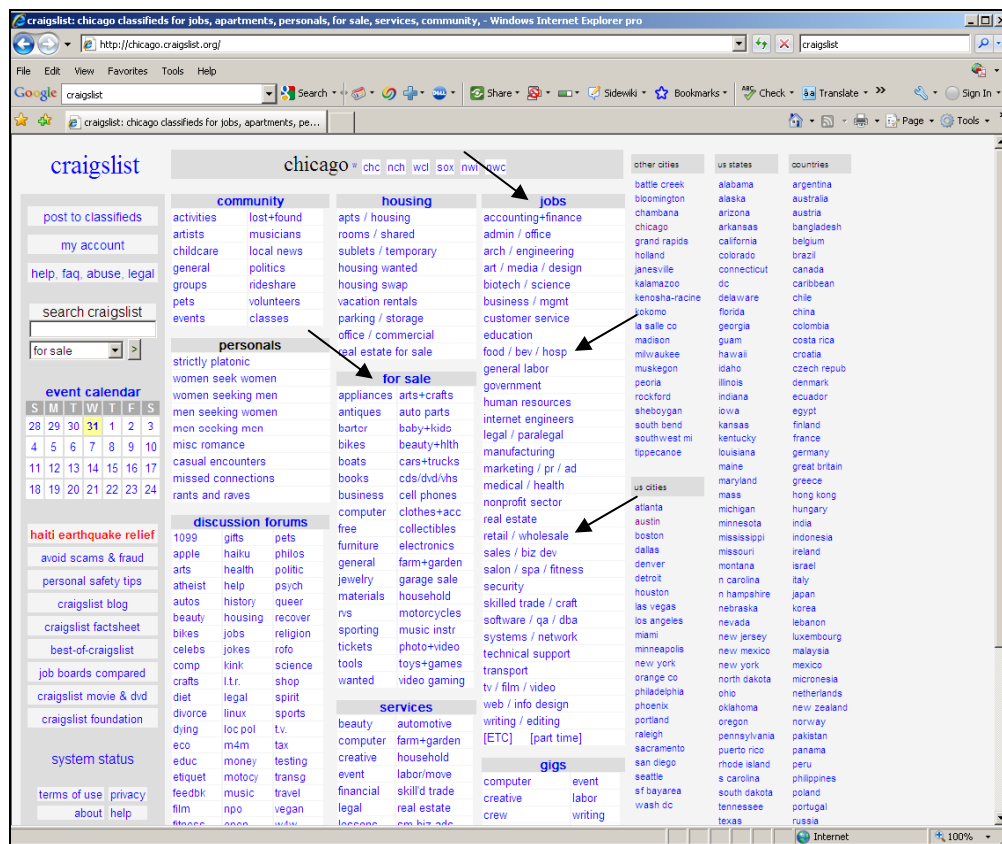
craigslist: chicago classifieds for jobs, apartments, personals, for sale, services, community, - Windows Internet Explorer pro

http://chicago.craigslist.org/

craigslist

File Edit View Favorites Tools Help

Google craigslist Search Share Sidewiki Bookmarks Check Translate Sign In

craigslist: chicago classifieds for jobs, apartments, pe...

Page Tools

craigslist

post to classifieds
my account
help, faq, abuse, legal

search craigslist
for sale >

event calendar

| S | M | T | W | T | F | S |
|---|---|---|---|---|---|---|
| 28 | 29 | 30 | 31 | 1 | 2 | 3 |
| 4 | 5 | 6 | 7 | 8 | 9 | 10 |
| 11 | 12 | 13 | 14 | 15 | 16 | 17 |
| 18 | 19 | 20 | 21 | 22 | 23 | 24 |

haiti earthquake relief
avoid scams & fraud
personal safety tips
craigslist blog
craigslist factsheet
best-of-craigslist
job boards compared
craigslist movie & dvd
craigslist foundation

system status

terms of use privacy
about help

chicago w chc nch wcl sox nwi nwc

community
activities lost+found
artists musicians
childcare local news
general politics
groups rideshare
pets volunteers
events classes

personals
strictly platonic
women seek women
women seeking men
men seeking women
men seeking men
misc romance
casual encounters
missed connections
rants and raves

discussion forums
1099 gifts pets
apple haiku philos
arts health politic
atheist help psych
autos history queer
beauty housing recover
bikes jobs religion
celebs jokes rofo
comp kink science
crafts l.t.r. shop
diet legal spirit
divorce linux sports
dying loc pol t.v.
eco m4m tax
educ money testing
etiquet motocy transg
feedbk music travel
film npo vegan
fitness open w4w

housing
apts / housing
rooms / shared
sublets / temporary
housing wanted
housing swap
vacation rentals
parking / storage
office / commercial
real estate for sale

for sale
appliances arts+crafts
antiques auto parts
barter baby+kids
bikes beauty+hlth
boats cars+trucks
books cds/dvd/vhs
business cell phones
computer clothes+acc
free collectibles
furniture electronics
general farm+garden
jewelry garage sale
materials household
rvs motorcycles
sporting music instr
tickets photo+video
tools toys+games
wanted video gaming

services
beauty automotive
computer farm+garden
creative household
event labor/move
financial skill'd trade
legal real estate
lessons sm biz ads

jobs
accounting+finance
admin / office
arch / engineering
art / media / design
biotech / science
business / mgmt
customer service
education
food / bev / hosp
general labor
government
human resources
internet engineers
legal / paralegal
manufacturing
marketing / pr / ad
medical / health
nonprofit sector
real estate
retail / wholesale
sales / biz dev
salon / spa / fitness
security
skilled trade / craft
software / qa / dba
systems / network
technical support
transport
tv / film / video
web / info design
writing / editing
[ETC] [part time]

gigs
computer event
creative labor
crew writing

other cities
battle creek
bloomington
chambana
chicago
grand rapids
holland
janesville
kalamazoo
kenosha-racine
kokomo
la salle co
madison
milwaukee
muskegon
peoria
rockford
sheboygan
south bend
southwest mi
tippecanoe

us cities
atlanta
austin
boston
dallas
denver
detroit
houston
las vegas
los angeles
miami
minneapolis
new york
orange co
philadelphia
phoenix
portland
raleigh
sacramento
san diego
seattle
sf bayarea
wash dc

us states
alabama
alaska
arizona
arkansas
california
colorado
connecticut
dc
delaware
florida
georgia
guam
hawaii
idaho
illinois
indiana
iowa
kansas
kentucky
louisiana
maine
maryland
mass
michigan
minnesota
mississippi
missouri
montana
n carolina
n hampshire
nebraska
nevada
new jersey
new mexico
new york
north dakota
ohio
oklahoma
oregon
pennsylvania
puerto rico
rhode island
s carolina
south dakota
tennessee
texas

countries
argentina
australia
austria
bangladesh
belgium
brazil
canada
caribbean
chile
china
colombia
costa rica
croatia
czech repub
denmark
ecuador
egypt
finland
france
germany
great britain
greece
hong kong
hungary
india
indonesia
ireland
israel
italy
japan
korea
lebanon
luxembourg
malaysia
mexico
micronesia
netherlands
new zealand
norway
pakistan
panama
peru
philippines
poland
portugal
russia

Internet 100%